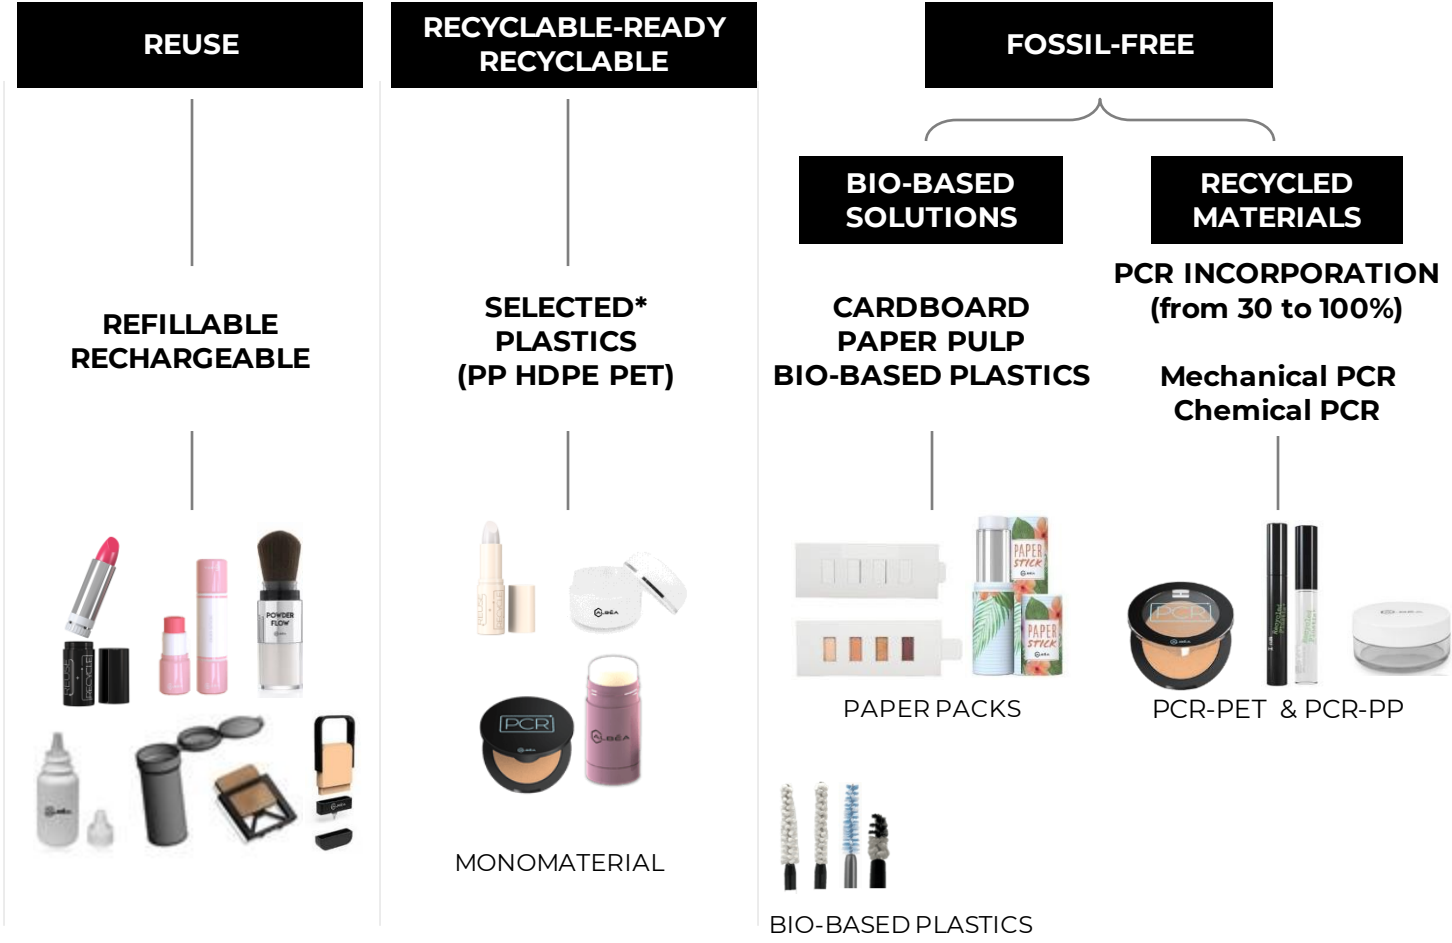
REUSE

REFILLABLE
RECHARGEABLE

RECYCLABLE-READY
RECYCLABLE

SELECTED*
PLASTICS
(PP HDPE PET)

MONOMATERIAL

FOSSIL-FREE

BIO-BASED
SOLUTIONS

CARDBOARD
PAPER PULP
BIO-BASED PLASTICS

PAPER PACKS

BIO-BASED PLASTICS

RECYCLED
MATERIALS

PCR INCORPORATION
(from 30 to 100%)

Mechanical PCR
Chemical PCR

PCR-PET & PCR-PP